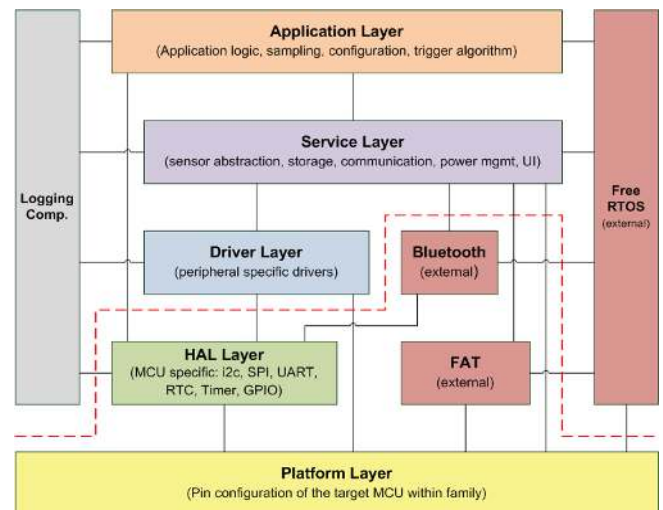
Application Layer
(Application logic, sampling, configuration, trigger algorithm)

Service Layer
(sensor abstraction, storage, communication, power mgmt, UI)

Logging Comp.

Free RTOS
(external)

Driver Layer
(peripheral specific drivers)

Bluetooth
(external)

HAL Layer
(MCU specific: i2c, SPI, UART, RTC, Timer, GPIO)

FAT
(external)

Platform Layer
(Pin configuration of the target MCU within family)